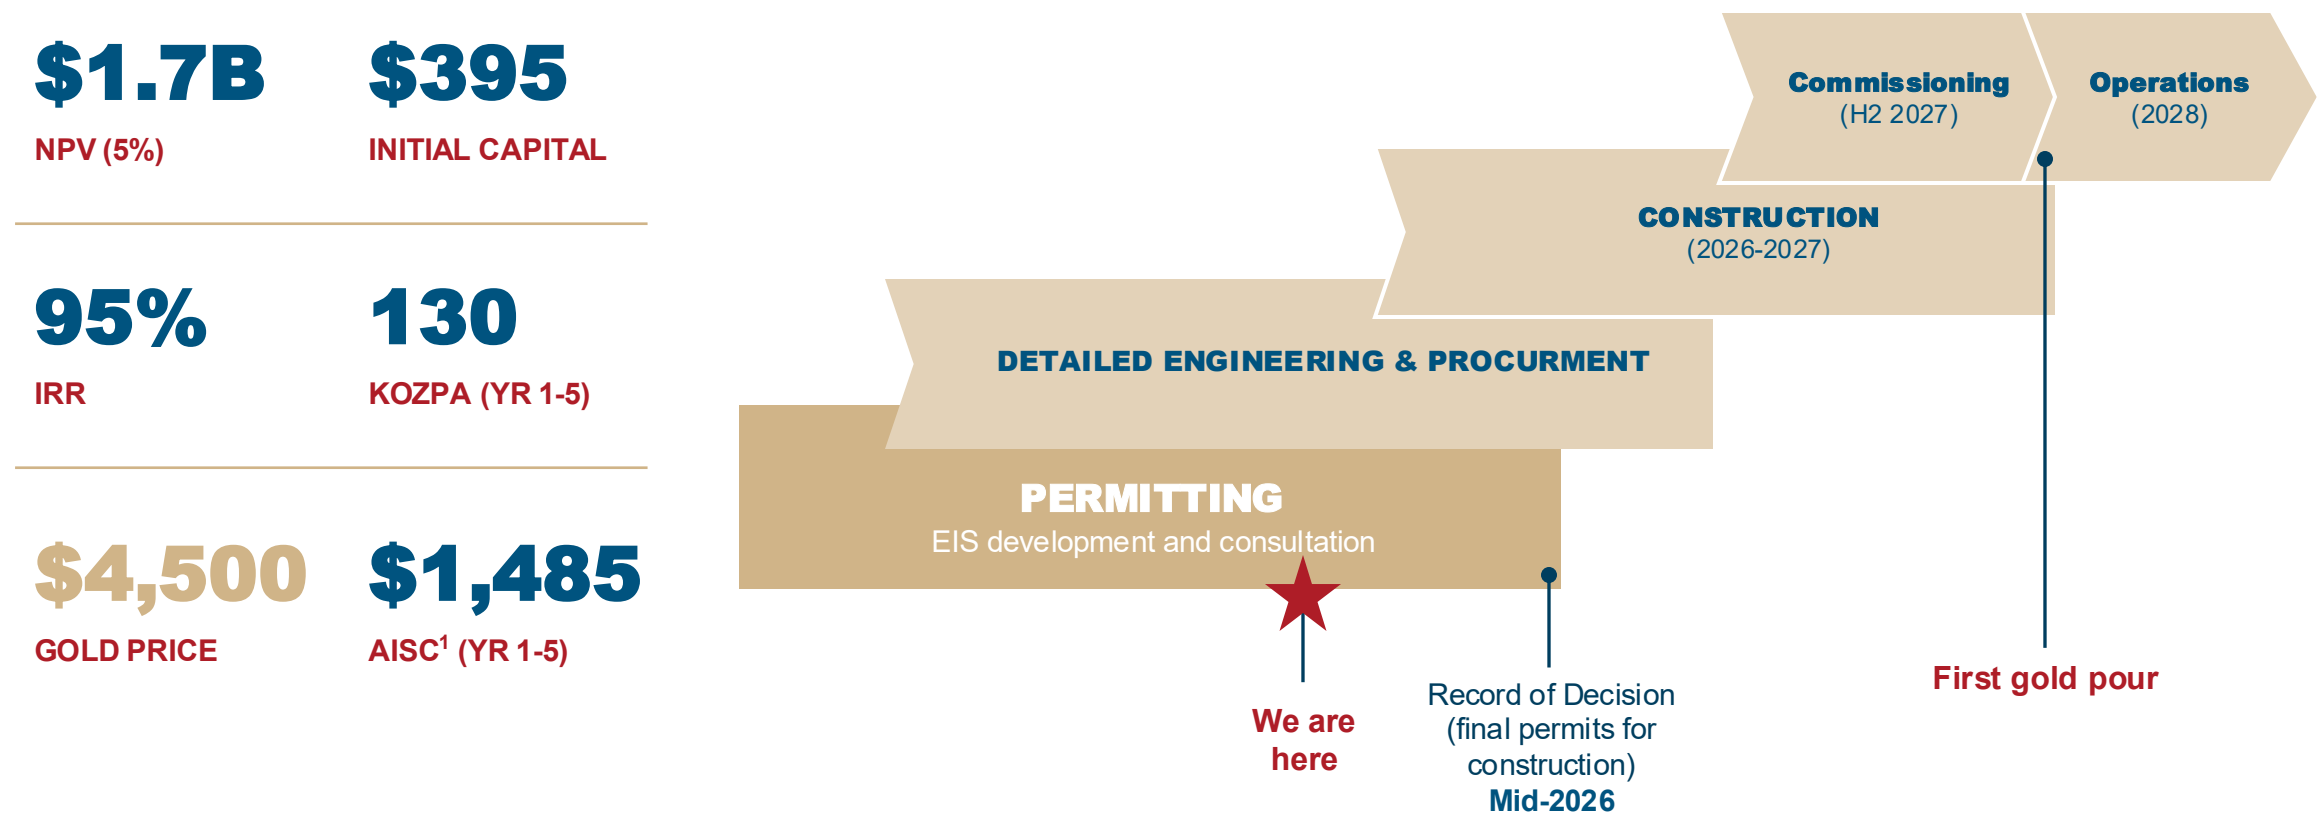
$1.7B
NPV (5%)

$395
INITIAL CAPITAL

95%
IRR

130
KOZPA (YR 1-5)

$4,500
GOLD PRICE

$1,485
AISC$^1$ (YR 1-5)

Commissioning
(H2 2027)

Operations
(2028)

CONSTRUCTION
(2026-2027)

DETAILED ENGINEERING & PROCURMENT

PERMITTING
EIS development and consultation

We are here

Record of Decision (final permits for construction)
Mid-2026

First gold pour